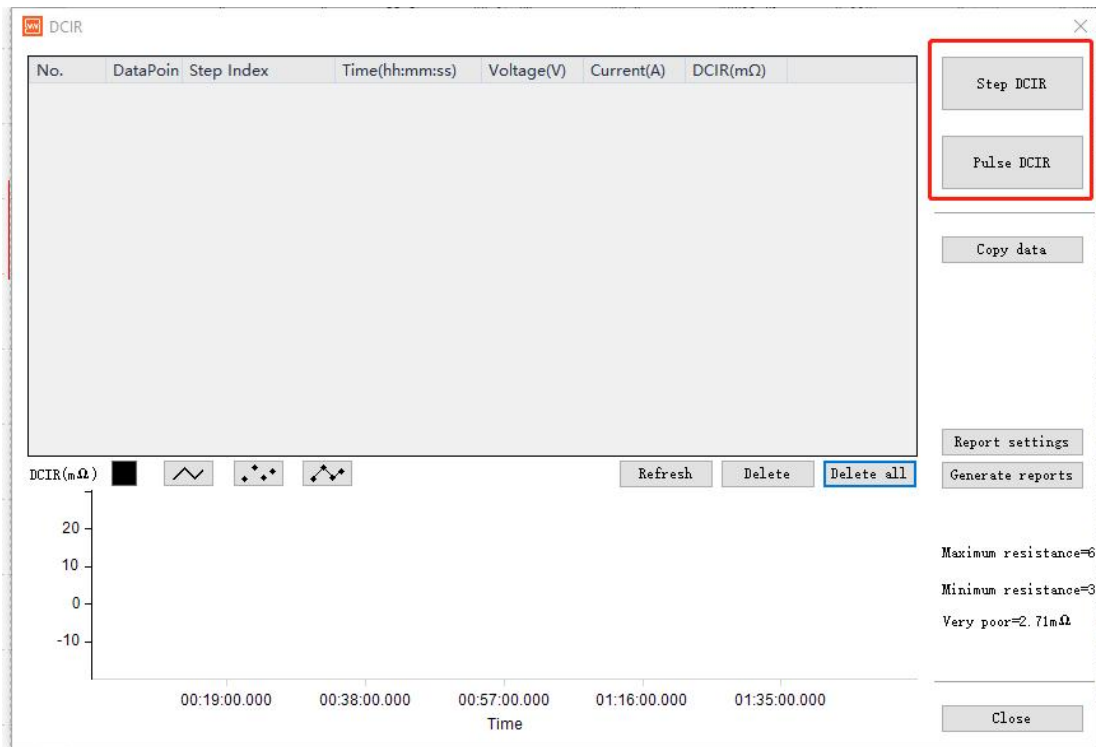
DCIR

| No. | DataPoin | Step Index | Time(hh:mm:ss) | Voltage(V) | Current(A) | DCIR(mΩ) |
|---|---|---|---|---|---|---|

Step DCIR

Pulse DCIR

Copy data

Report settings

Generate reports

DCIR(mΩ)

Refresh

Delete

Delete all

20

10

0

-10

00:19:00.000

00:38:00.000

00:57:00.000

01:16:00.000

01:35:00.000

Time

Maximum resistance=6

Minimum resistance=3

Very poor=2.71mΩ

Close